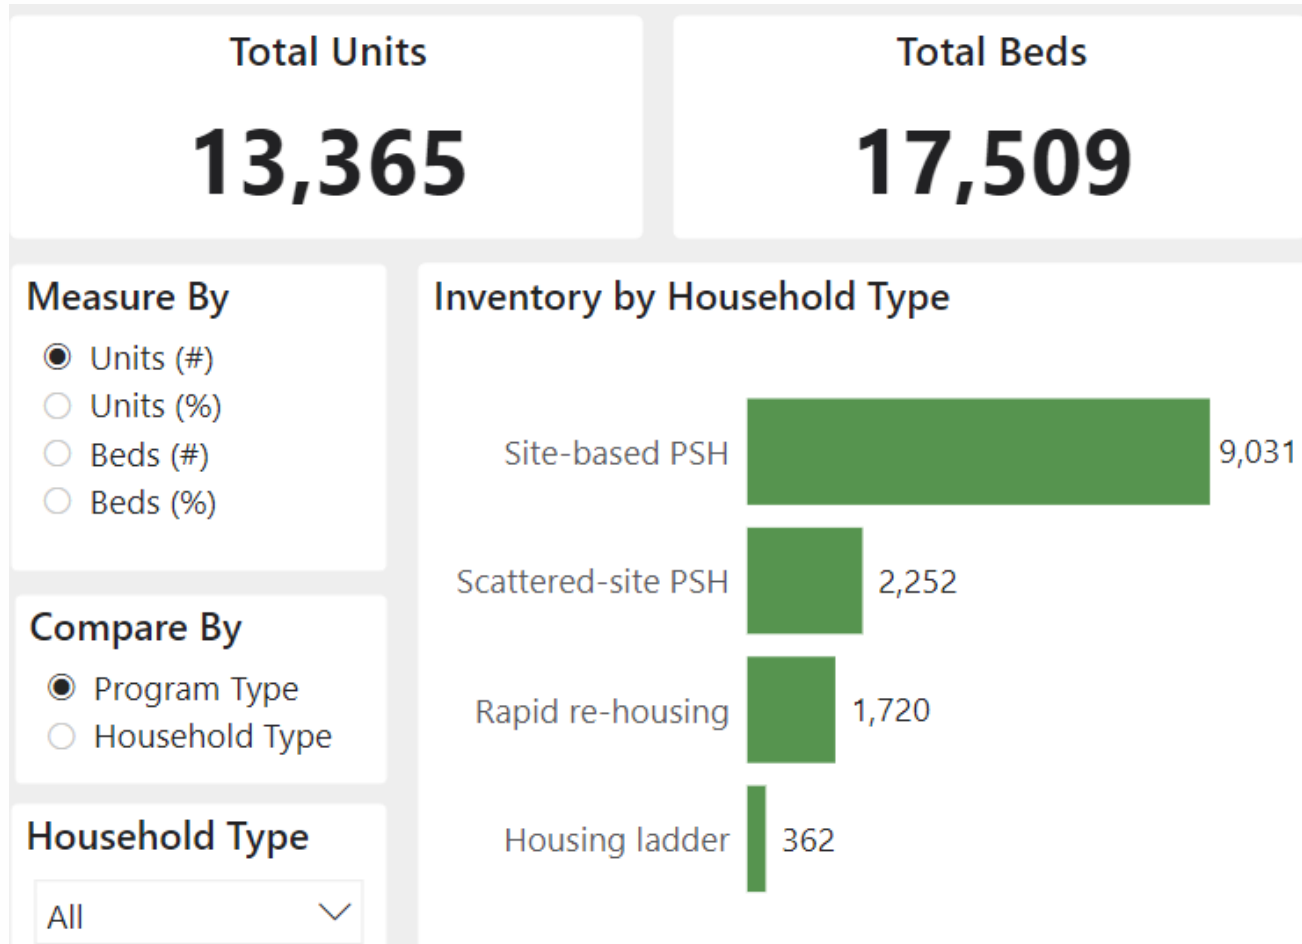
Total Units
13,365

Total Beds
17,509

Measure By
Units (#)
Units (%)
Beds (#)
Beds (%)

Compare By
Program Type
Household Type

Household Type
All

Inventory by Household Type

| Household Type | Value |
|---|---|
| Site-based PSH | 9,031 |
| Scattered-site PSH | 2,252 |
| Rapid re-housing | 1,720 |
| Housing ladder | 362 |